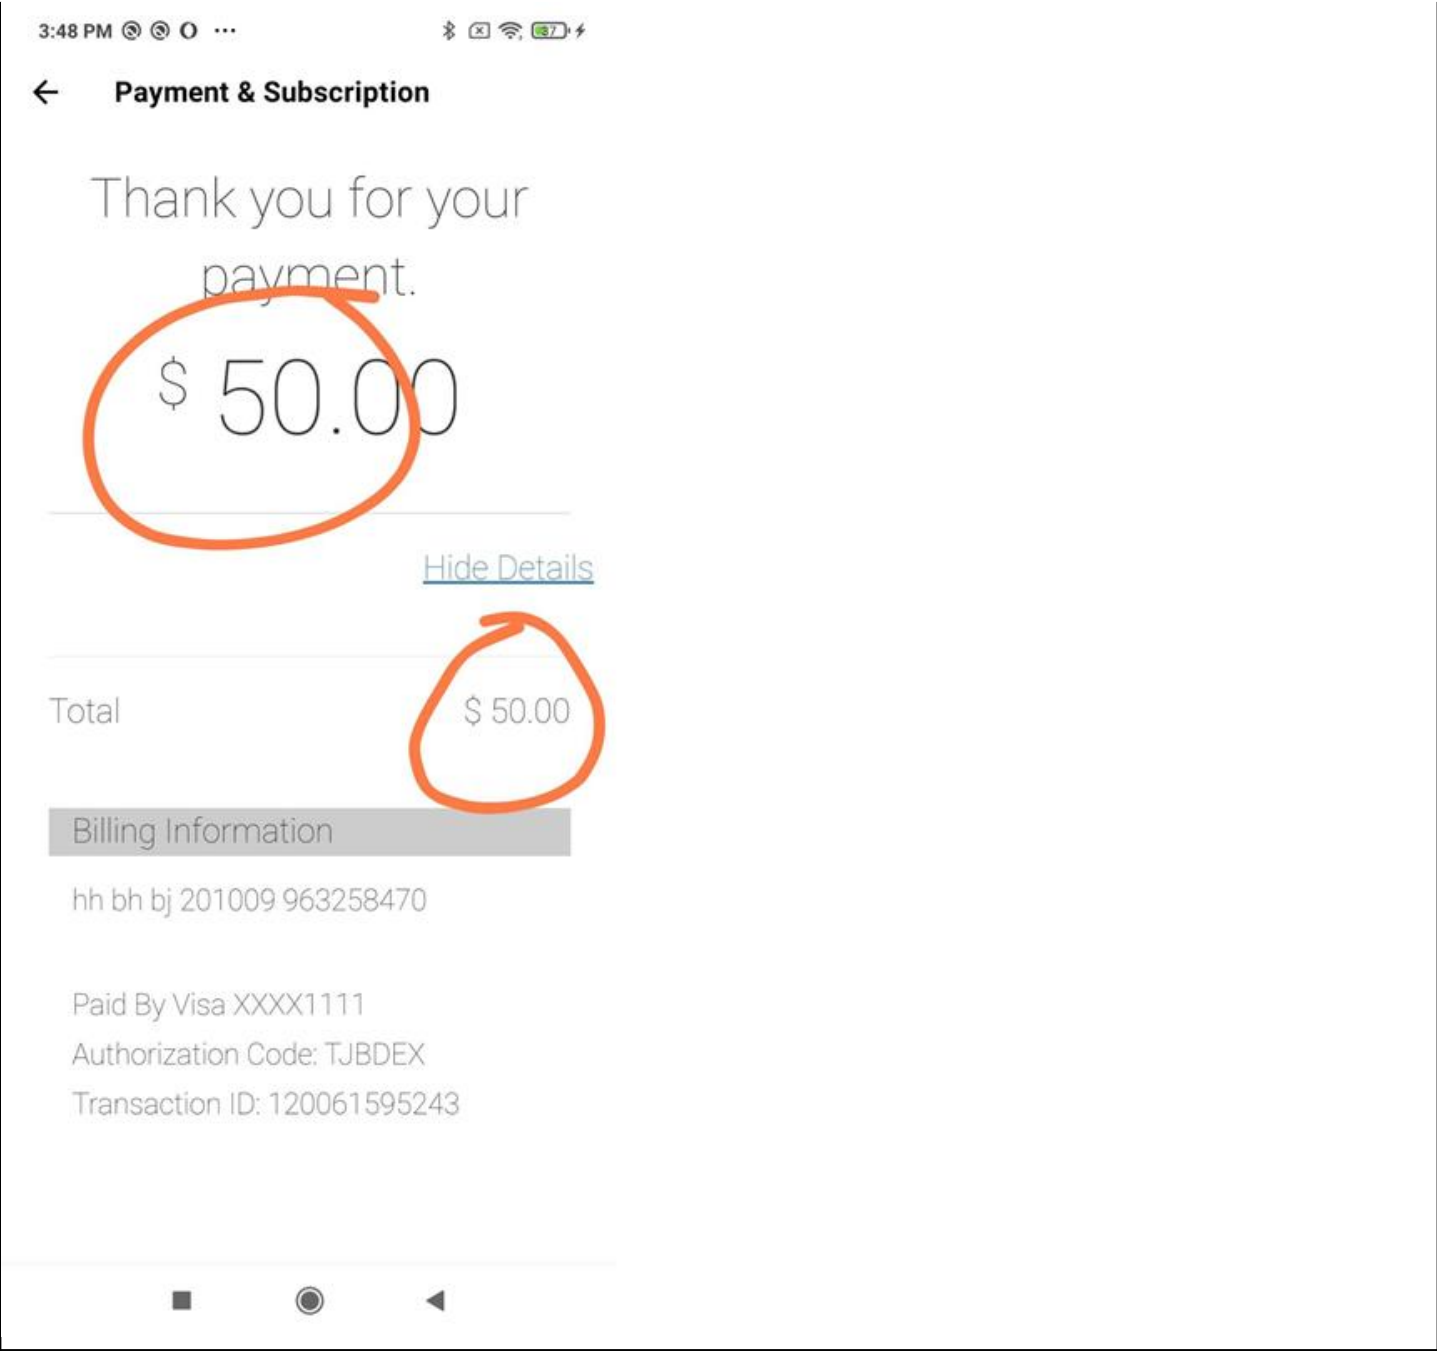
3:48 PM ··· 37

Payment & Subscription

Thank you for your payment.

$ 50.00

Hide Details

Total $ 50.00

Billing Information

hh bh bj 201009 963258470

Paid By Visa XXXX1111
Authorization Code: TJBDEX
Transaction ID: 120061595243